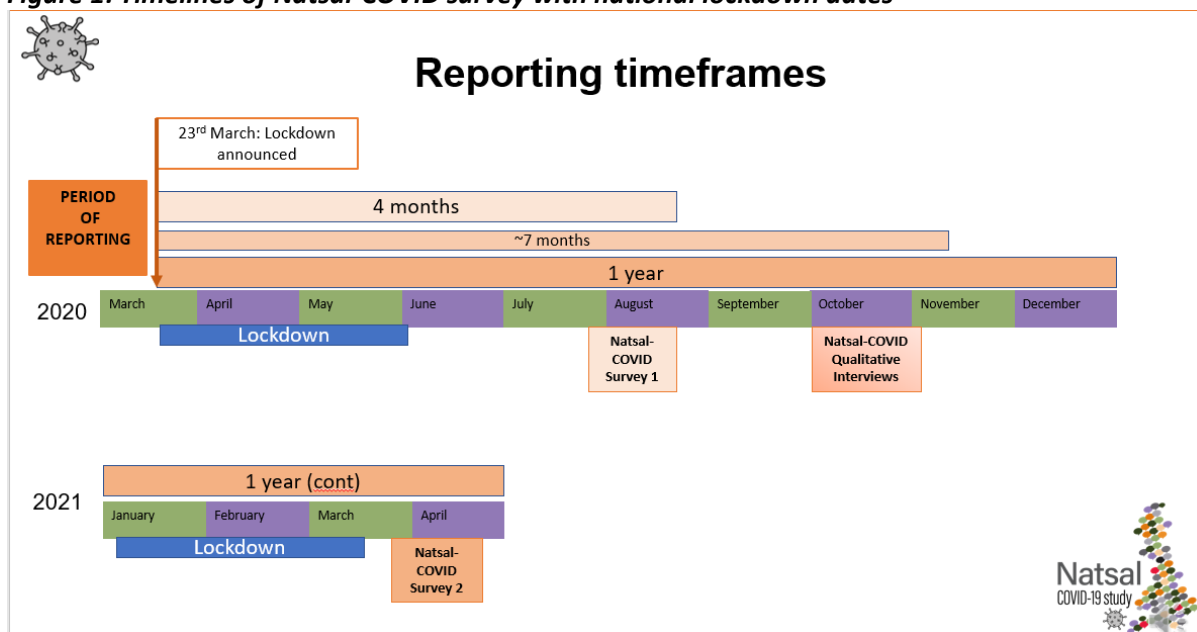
Figure 1: Timelines of Natsal-COVID survey with national lockdown dates

Reporting timeframes

23$^{rd}$ March: Lockdown announced

PERIOD OF REPORTING

4 months

~7 months

1 year

2020

| March | April | May | June | July | August | September | October | November | December |
|---|---|---|---|---|---|---|---|---|---|

Lockdown

Natsal-COVID Survey 1

Natsal-COVID Qualitative Interviews

1 year (cont)

2021

| January | February | March | April |
|---|---|---|---|

Lockdown

Natsal-COVID Survey 2

Natsal
COVID-19 study